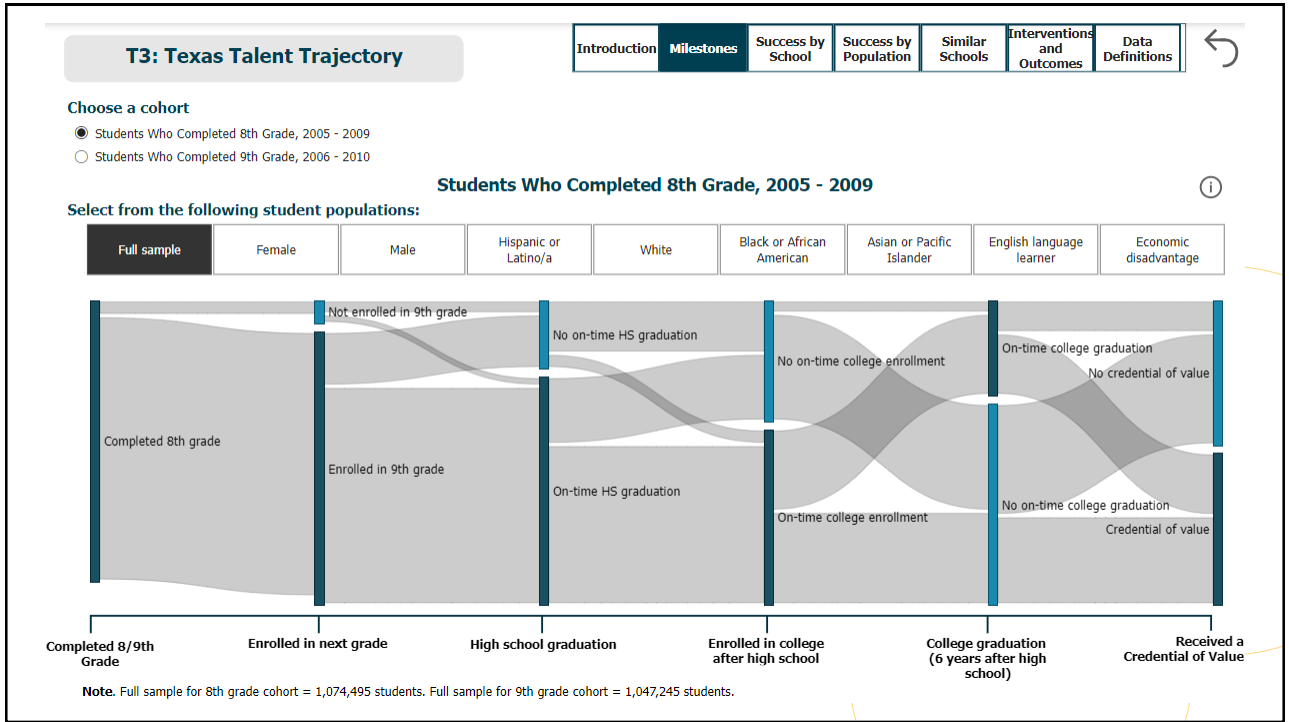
T3: Texas Talent Trajectory

Introduction | Milestones | Success by School | Success by Population | Similar Schools | Interventions and Outcomes | Data Definitions

Choose a cohort

Students Who Completed 8th Grade, 2005 - 2009

Students Who Completed 9th Grade, 2006 - 2010

Students Who Completed 8th Grade, 2005 - 2009

Select from the following student populations:

Full sample | Female | Male | Hispanic or Latino/a | White | Black or African American | Asian or Pacific Islander | English language learner | Economic disadvantage

Completed 8th grade

Not enrolled in 9th grade

Enrolled in 9th grade

No on-time HS graduation

On-time HS graduation

No on-time college enrollment

On-time college enrollment

On-time college graduation

No on-time college graduation

No credential of value

Credential of value

Completed 8/9th Grade

Enrolled in next grade

High school graduation

Enrolled in college after high school

College graduation (6 years after high school)

Received a Credential of Value

Note. Full sample for 8th grade cohort = 1,074,495 students. Full sample for 9th grade cohort = 1,047,245 students.